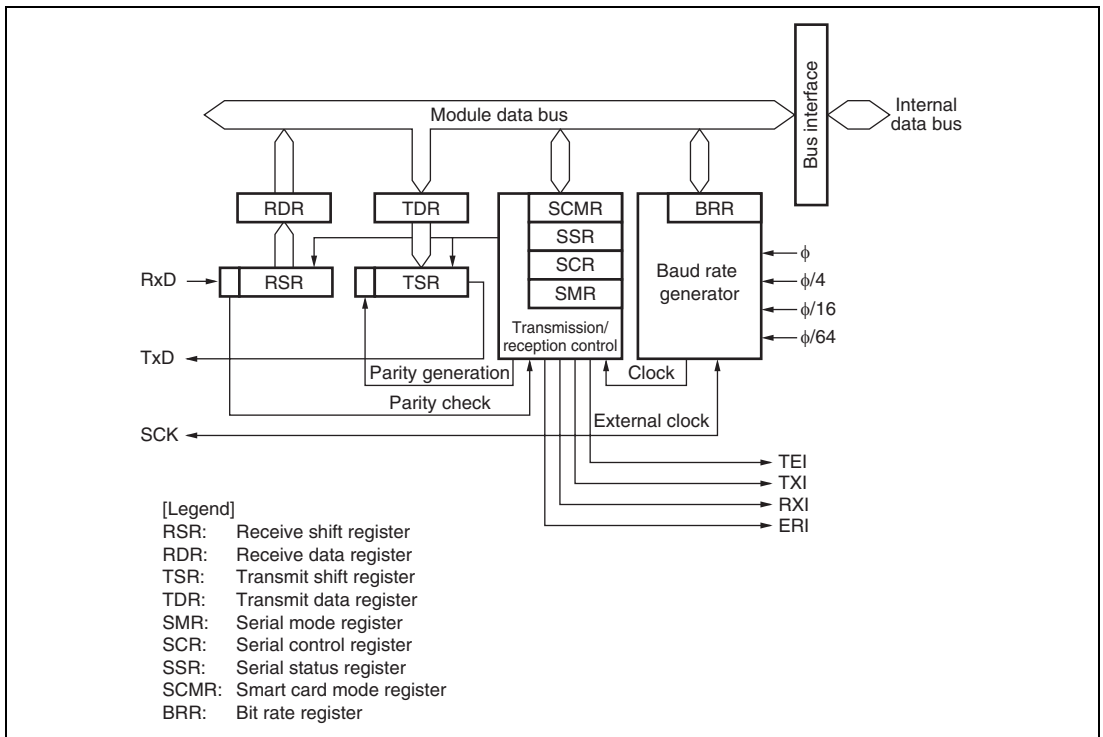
Bus interface

Module data bus

Internal data bus

RDR

TDR

SCMR

SSR

SCR

SMR

BRR

RxD

RSR

TSR

Baud rate generator

$\phi$

$\phi/4$

$\phi/16$

$\phi/64$

Transmission/ reception control

TxD

Parity generation

Clock

Parity check

External clock

SCK

TEI

TXI

RXI

ERI

[Legend]
RSR: Receive shift register
RDR: Receive data register
TSR: Transmit shift register
TDR: Transmit data register
SMR: Serial mode register
SCR: Serial control register
SSR: Serial status register
SCMR: Smart card mode register
BRR: Bit rate register